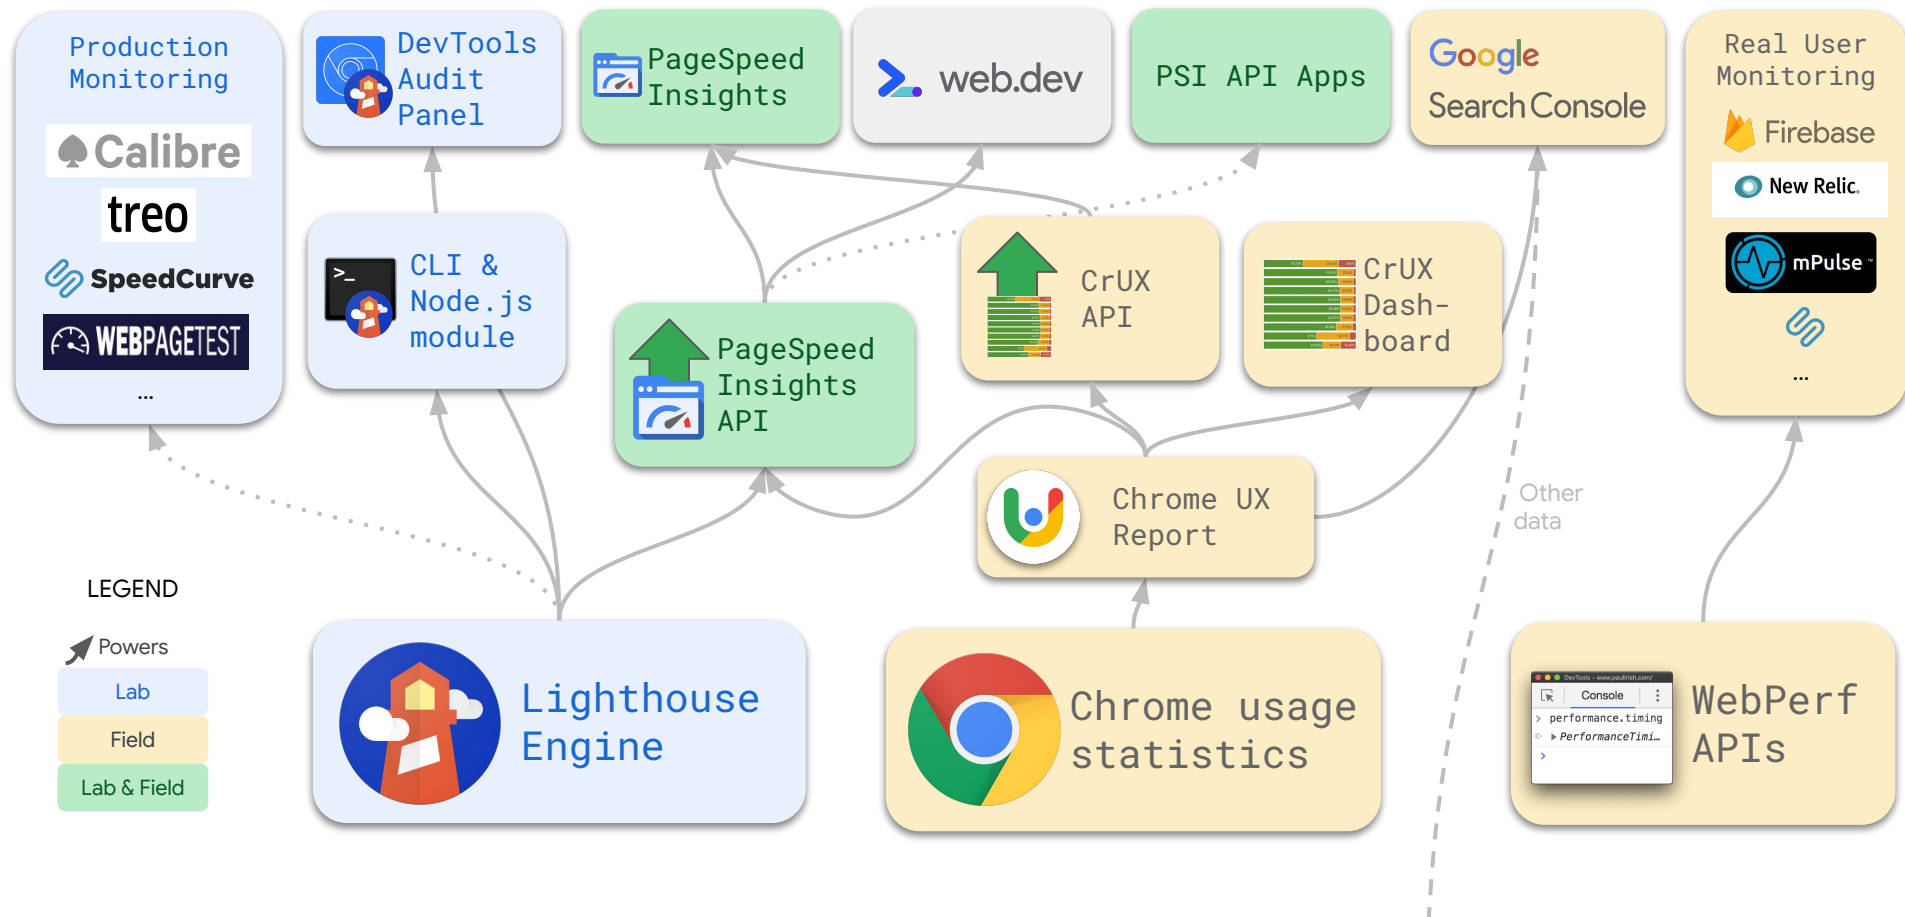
Production Monitoring

Calibre

treo

SpeedCurve

WEBPAGETEST

...

DevTools Audit Panel

PageSpeed Insights

web.dev

PSI API Apps

Google Search Console

Real User Monitoring

Firebase

New Relic.

mPulse

...

CLI & Node.js module

CrUX API

CrUX Dash-board

PageSpeed Insights API

Chrome UX Report

Other data

LEGEND

Powers

Lab

Field

Lab & Field

Lighthouse Engine

Chrome usage statistics

DevTools - www.paulirish.com/

Console

performance.timing

PerformanceTimi…

WebPerf APIs